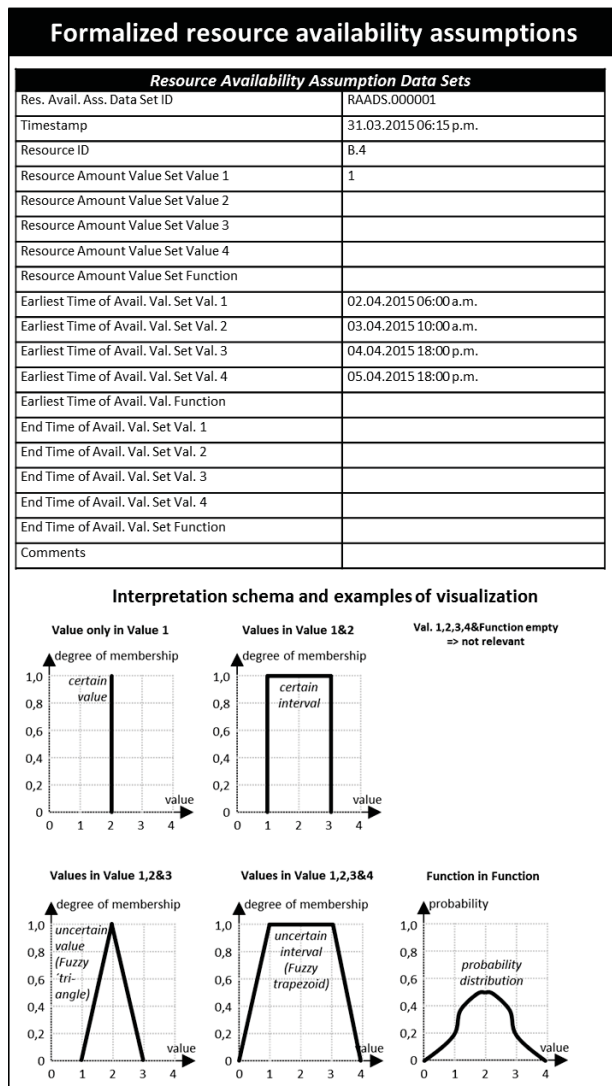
Formalized resource availability assumptions

| Resource Availability Assumption Data Sets | |
|---|---|
| Res. Avail. Ass. Data Set ID | RAADS.000001 |
| Timestamp | 31.03.2015 06:15 p.m. |
| Resource ID | B.4 |
| Resource Amount Value Set Value 1 | 1 |
| Resource Amount Value Set Value 2 | |
| Resource Amount Value Set Value 3 | |
| Resource Amount Value Set Value 4 | |
| Resource Amount Value Set Function | |
| Earliest Time of Avail. Val. Set Val. 1 | 02.04.2015 06:00 a.m. |
| Earliest Time of Avail. Val. Set Val. 2 | 03.04.2015 10:00 a.m. |
| Earliest Time of Avail. Val. Set Val. 3 | 04.04.2015 18:00 p.m. |
| Earliest Time of Avail. Val. Set Val. 4 | 05.04.2015 18:00 p.m. |
| Earliest Time of Avail. Val. Function | |
| End Time of Avail. Val. Set Val. 1 | |
| End Time of Avail. Val. Set Val. 2 | |
| End Time of Avail. Val. Set Val. 3 | |
| End Time of Avail. Val. Set Val. 4 | |
| End Time of Avail. Val. Set Function | |
| Comments | |

Interpretation schema and examples of visualization

Value only in Value 1
degree of membership
1,0 0,8 0,6 0,4 0,2 0
certain value
value
0 1 2 3 4

Values in Value 1&2
degree of membership
1,0 0,8 0,6 0,4 0,2 0
certain interval
value
0 1 2 3 4

Val. 1,2,3,4&Function empty => not relevant

Values in Value 1,2&3
degree of membership
1,0 0,8 0,6 0,4 0,2 0
uncertain value (Fuzzy ´triangle)
value
0 1 2 3 4

Values in Value 1,2,3&4
degree of membership
1,0 0,8 0,6 0,4 0,2 0
uncertain interval (Fuzzy trapezoid)
value
0 1 2 3 4

Function in Function
probability
1,0 0,8 0,6 0,4 0,2 0
probability distribution
value
0 1 2 3 4